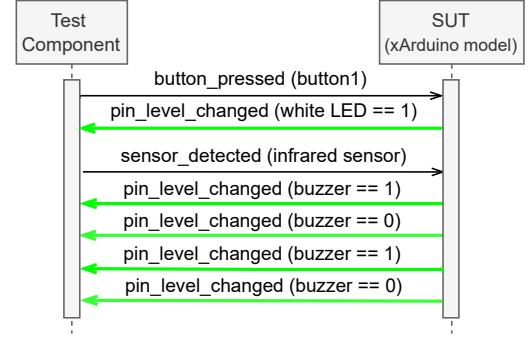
Test Component

SUT (xArduino model)

button_pressed (button1)

pin_level_changed (white LED == 1)

sensor_detected (infrared sensor)

pin_level_changed (buzzer == 1)

pin_level_changed (buzzer == 0)

pin_level_changed (buzzer == 1)

pin_level_changed (buzzer == 0)